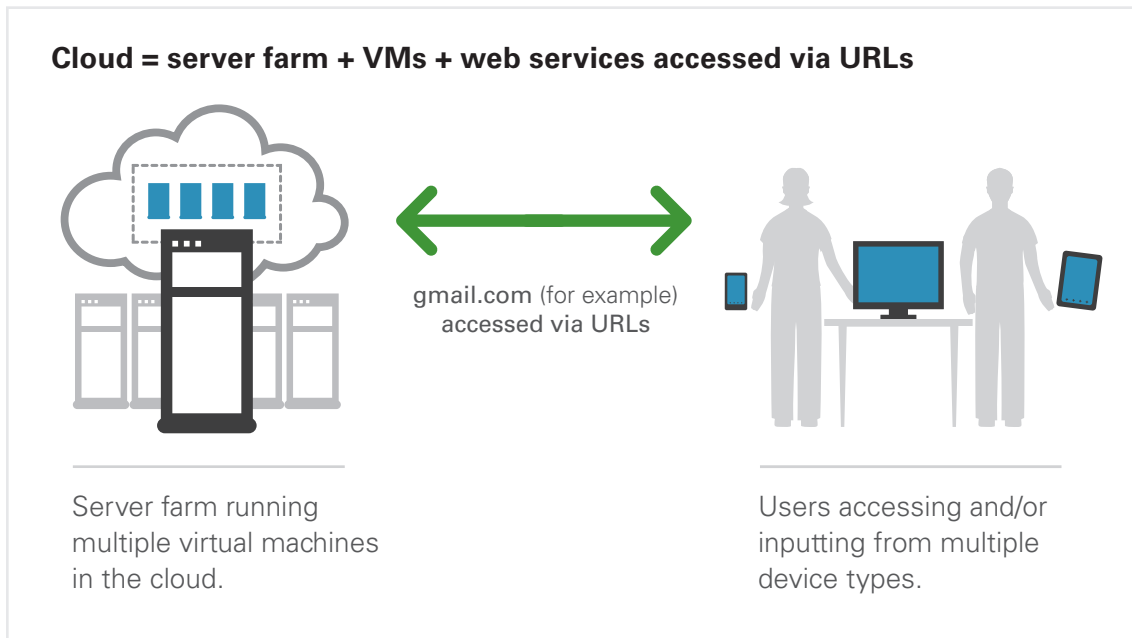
Cloud = server farm + VMs + web services accessed via URLs

gmail.com (for example) accessed via URLs

Server farm running multiple virtual machines in the cloud.

Users accessing and/or inputting from multiple device types.